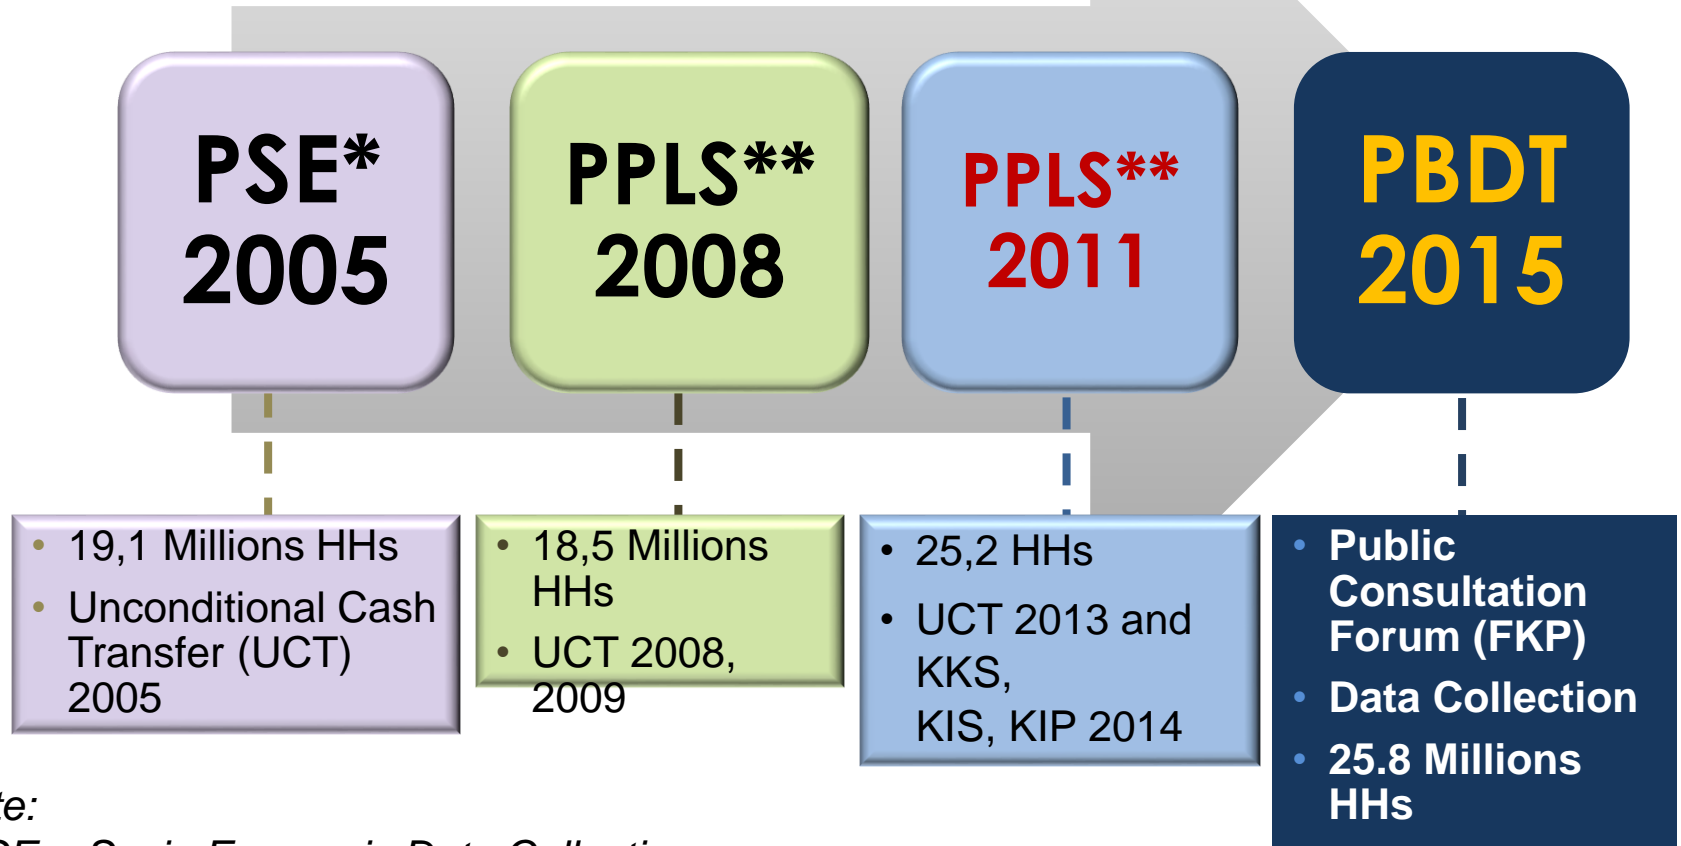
PSE*
2005

PPLS**
2008

PPLS**
2011

PBDT
2015

- 19,1 Millions HHs
- Unconditional Cash Transfer (UCT) 2005

- 18,5 Millions HHs
- UCT 2008, 2009

- 25,2 HHs
- UCT 2013 and KKS, KIS, KIP 2014

- Public Consultation Forum (FKP)
- Data Collection
- 25.8 Millions HHs

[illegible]te:
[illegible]